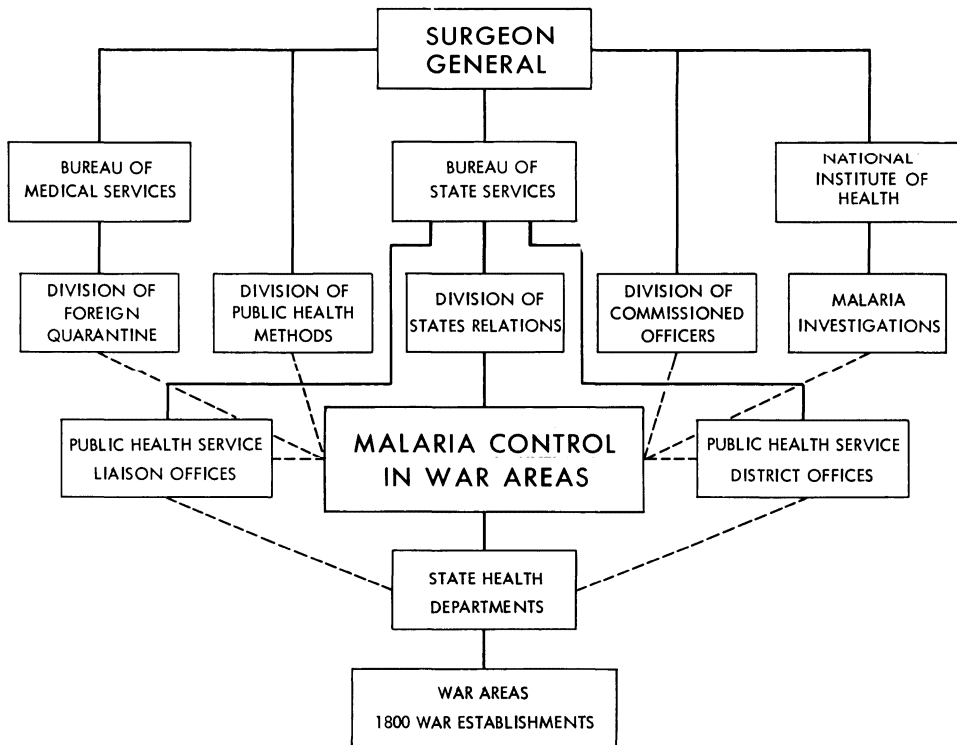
SURGEON GENERAL

BUREAU OF MEDICAL SERVICES

BUREAU OF STATE SERVICES

NATIONAL INSTITUTE OF HEALTH

DIVISION OF FOREIGN QUARANTINE

DIVISION OF PUBLIC HEALTH METHODS

DIVISION OF STATES RELATIONS

DIVISION OF COMMISSIONED OFFICERS

MALARIA INVESTIGATIONS

PUBLIC HEALTH SERVICE LIAISON OFFICES

MALARIA CONTROL IN WAR AREAS

PUBLIC HEALTH SERVICE DISTRICT OFFICES

STATE HEALTH DEPARTMENTS

WAR AREAS
1800 WAR ESTABLISHMENTS